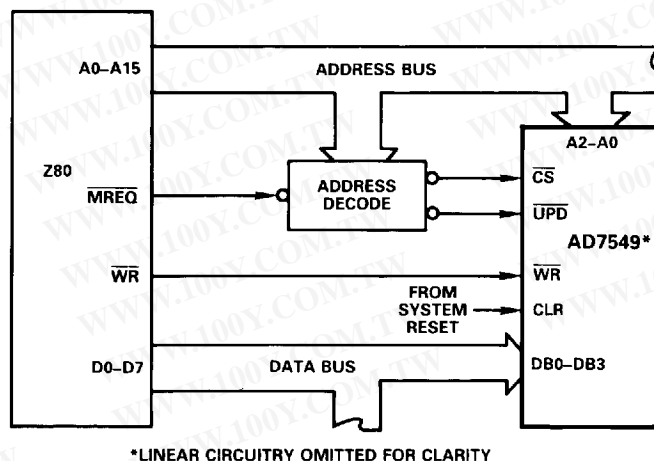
A0–A15

ADDRESS BUS

Z80

$\overline{MREQ}$

ADDRESS DECODE

A2–A0

$\overline{CS}$

$\overline{UPD}$

AD7549*

$\overline{WR}$

$\overline{WR}$

FROM SYSTEM RESET

CLR

D0–D7

DATA BUS

DB0–DB3

*LINEAR CIRCUITRY OMITTED FOR CLARITY

WWW.100Y.COM.TW